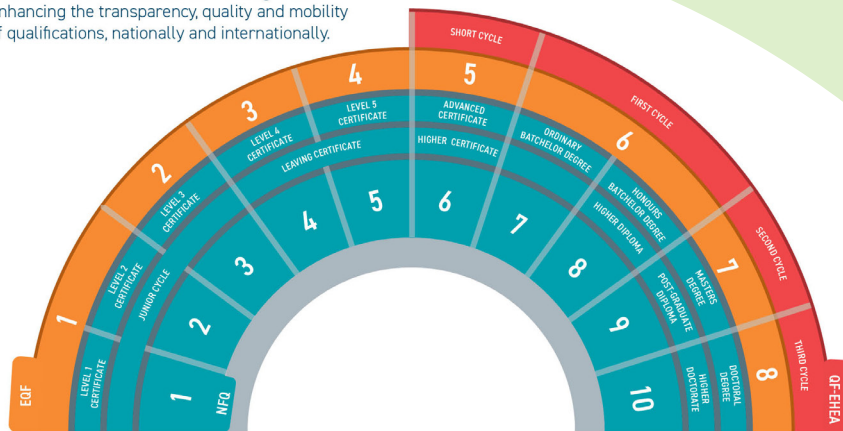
nhancing the transparency, quality and mobility f qualifications, nationally and internationally.

SHORT CYCLE
FIRST CYCLE
SECOND CYCLE
THIRD CYCLE
QF-EHEA

EQF
1
2
3
4
5
6
7
8

LEVEL 1 CERTIFICATE
LEVEL 2 CERTIFICATE
LEVEL 3 CERTIFICATE
LEVEL 4 CERTIFICATE
LEVEL 5 CERTIFICATE
ADVANCED CERTIFICATE
ORDINARY BATCHELOR DEGREE
HONOURS BATCHELOR DEGREE
MASTERS DEGREE
DOCTORAL DEGREE

JUNIOR CYCLE
LEAVING CERTIFICATE
HIGHER CERTIFICATE
HIGHER DIPLOMA
POST-GRADUATE DIPLOMA
HIGHER DOCTORATE

NFQ
1
2
3
4
5
6
7
8
9
10